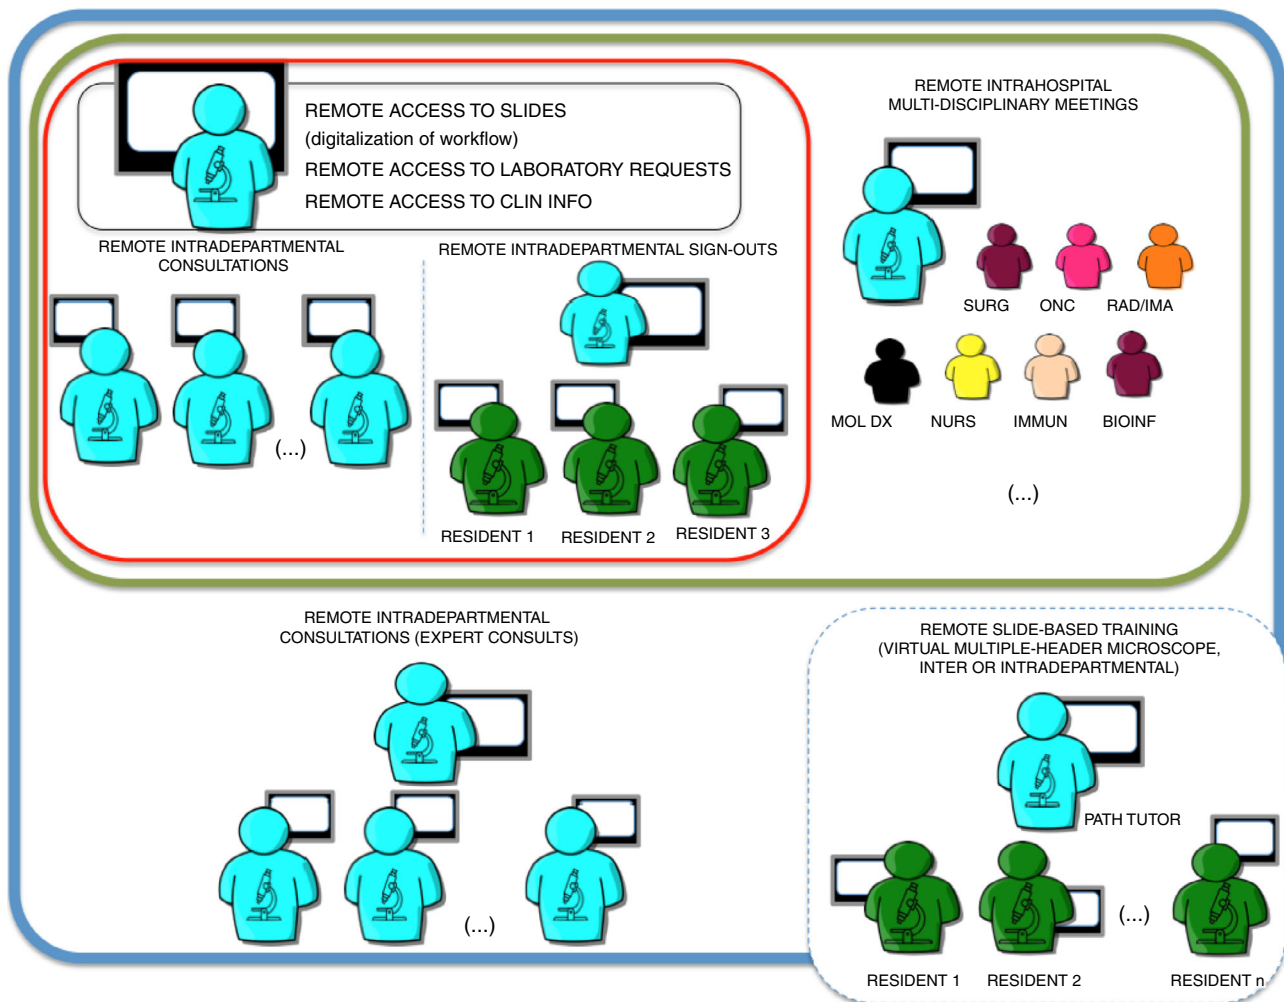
REMOTE ACCESS TO SLIDES
(digitalization of workflow)
REMOTE ACCESS TO LABORATORY REQUESTS
REMOTE ACCESS TO CLIN INFO

REMOTE INTRADEPARTMENTAL CONSULTATIONS

(...)

REMOTE INTRADEPARTMENTAL SIGN-OUTS

RESIDENT 1 RESIDENT 2 RESIDENT 3

REMOTE INTRAHOSPITAL MULTI-DISCIPLINARY MEETINGS

SURG ONC RAD/IMA

MOL DX NURS IMMUN BIOINF

(...)

REMOTE INTRADEPARTMENTAL CONSULTATIONS (EXPERT CONSULTS)

(...)

REMOTE SLIDE-BASED TRAINING (VIRTUAL MULTIPLE-HEADER MICROSCOPE, INTER OR INTRADEPARTMENTAL)

PATH TUTOR

(...)

RESIDENT 1 RESIDENT 2 RESIDENT n